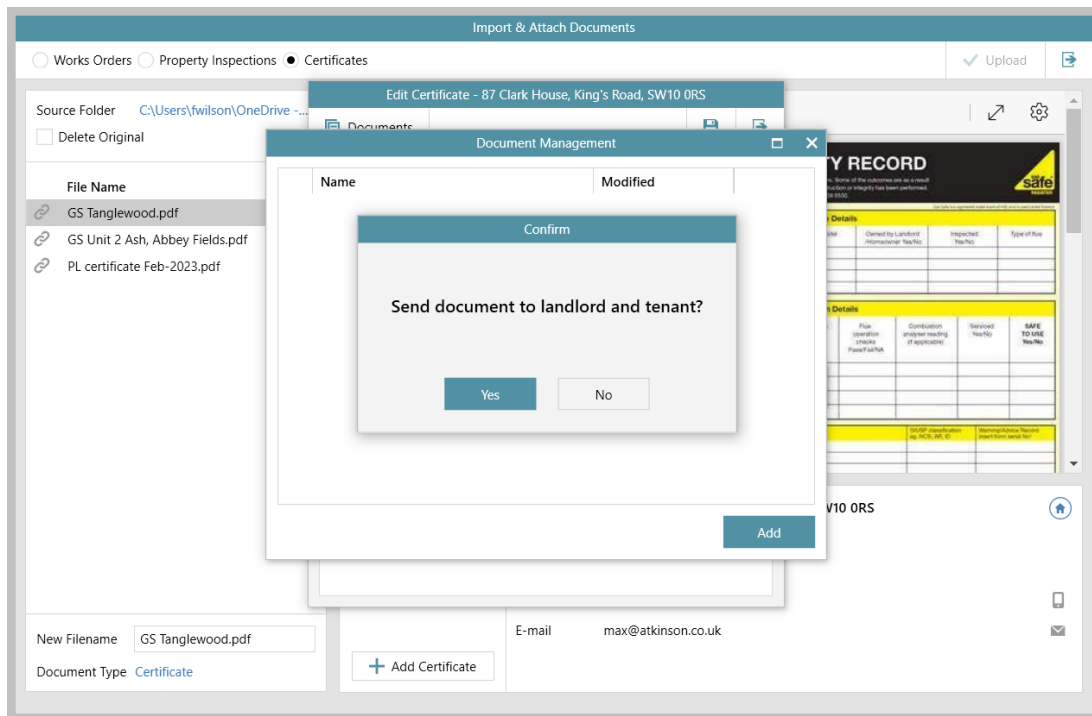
Import & Attach Documents

Works Orders Property Inspections Certificates

Upload

Source Folder C:\Users\fwilson\OneDrive -...

Delete Original

File Name

GS Tanglewood.pdf

GS Unit 2 Ash, Abbey Fields.pdf

PL certificate Feb-2023.pdf

Edit Certificate - 87 Clark House, King's Road, SW10 0RS

Documents

Document Management

Name

Modified

Confirm

Send document to landlord and tenant?

Yes

No

Add

Y RECORD

Gas safe

Details

Owned by Landlord /Homeowner Yes/No

Inspected Yes/No

Type of flue

Details

Flue operation checks Pass/Fail/NA

Combustion analyser reading (if applicable)

Serviced Yes/No

SAFE TO USE Yes/No

W10 0RS

New Filename GS Tanglewood.pdf

Document Type Certificate

Add Certificate

E-mail max@atkinson.co.uk